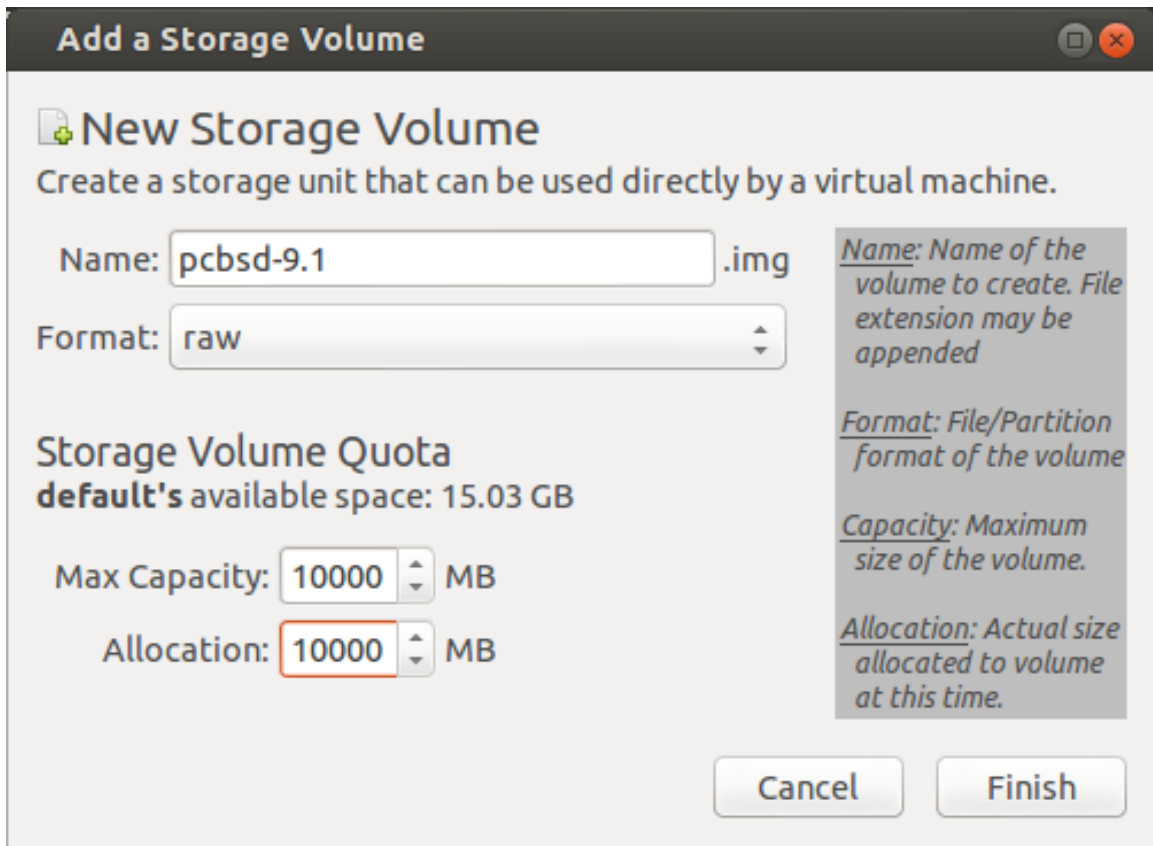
Add a Storage Volume

New Storage Volume
Create a storage unit that can be used directly by a virtual machine.

Name: pcbsd-9.1 .img
Format: raw

Name: Name of the volume to create. File extension may be appended

Format: File/Partition format of the volume

Capacity: Maximum size of the volume.

Allocation: Actual size allocated to volume at this time.

Storage Volume Quota
default's available space: 15.03 GB

Max Capacity: 10000 MB
Allocation: 10000 MB

Cancel Finish